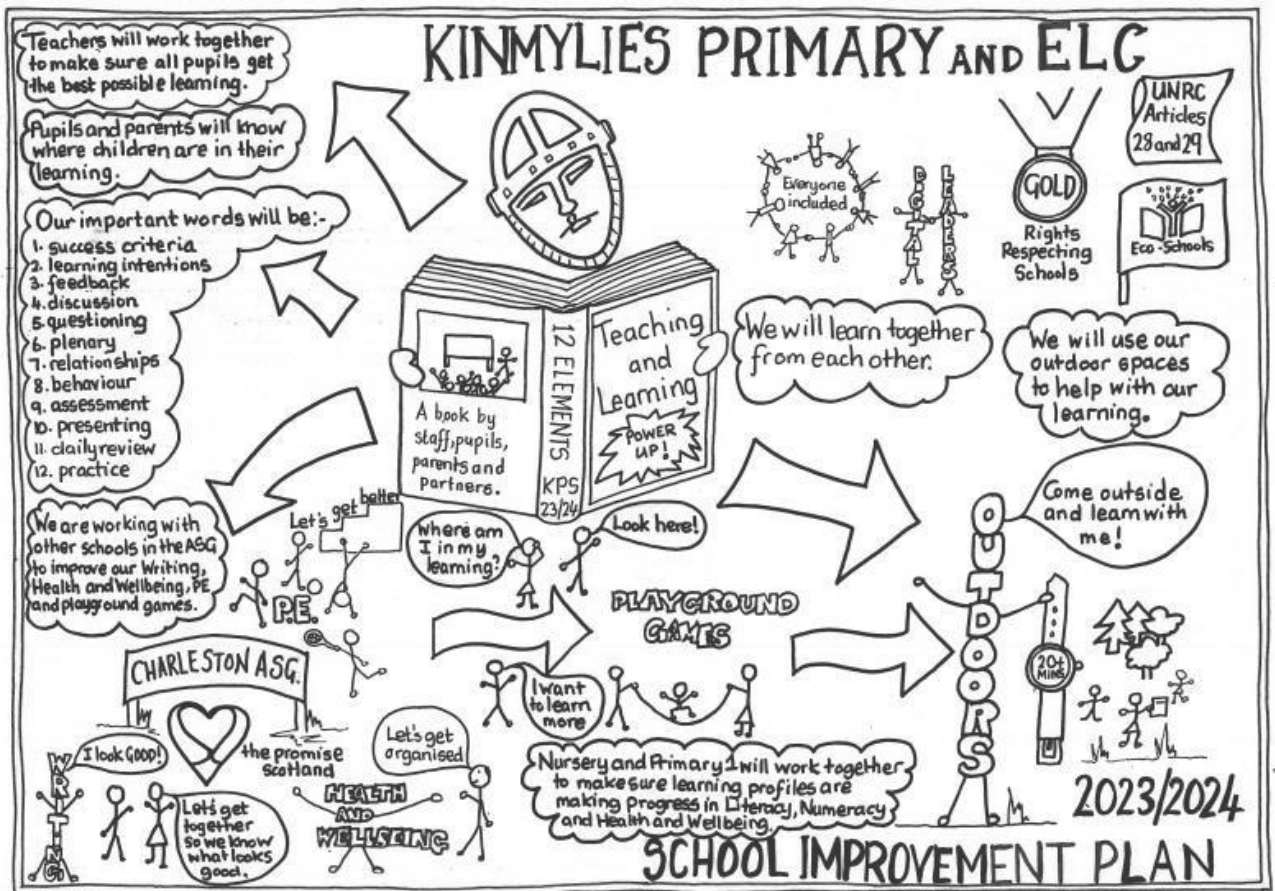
KINMYLIES PRIMARY AND ELC

Teachers will work together to make sure all pupils get the best possible learning.

Pupils and parents will know where children are in their learning.

Our important words will be:-
1. success criteria
2. learning intentions
3. feedback
4. discussion
5. questioning
6. plenary
7. relationships
8. behaviour
9. assessment
10. presenting
11. daily review
12. practice

Everyone included

DIGITAL LEADERS

GOLD
Rights Respecting Schools

UNRC Articles 28 and 29

Eco-Schools

12 ELEMENTS
KPS 23/24

Teaching and Learning
POWER UP!

A book by staff, pupils, parents and partners.

We will learn together from each other.

We will use our outdoor spaces to help with our learning.

Come outside and learn with me!

Let's get better

Where am I in my learning?

Look here!

We are working with other schools in the ASG to improve our Writing, Health and Wellbeing, PE and playground games.

P.E.

PLAYGROUND GAMES

I want to learn more

OUTDOORS

20+ MINS

CHARLESTON ASG.

the promise scotland

I look GOOD!

Let's get organised

WRITING

Let's get together so we know what looks good.

HEALTH AND WELLBEING

Nursery and Primary 1 will work together to make sure learning profiles are making progress in Literacy, Numeracy and Health and Wellbeing.

2023/2024

SCHOOL IMPROVEMENT PLAN